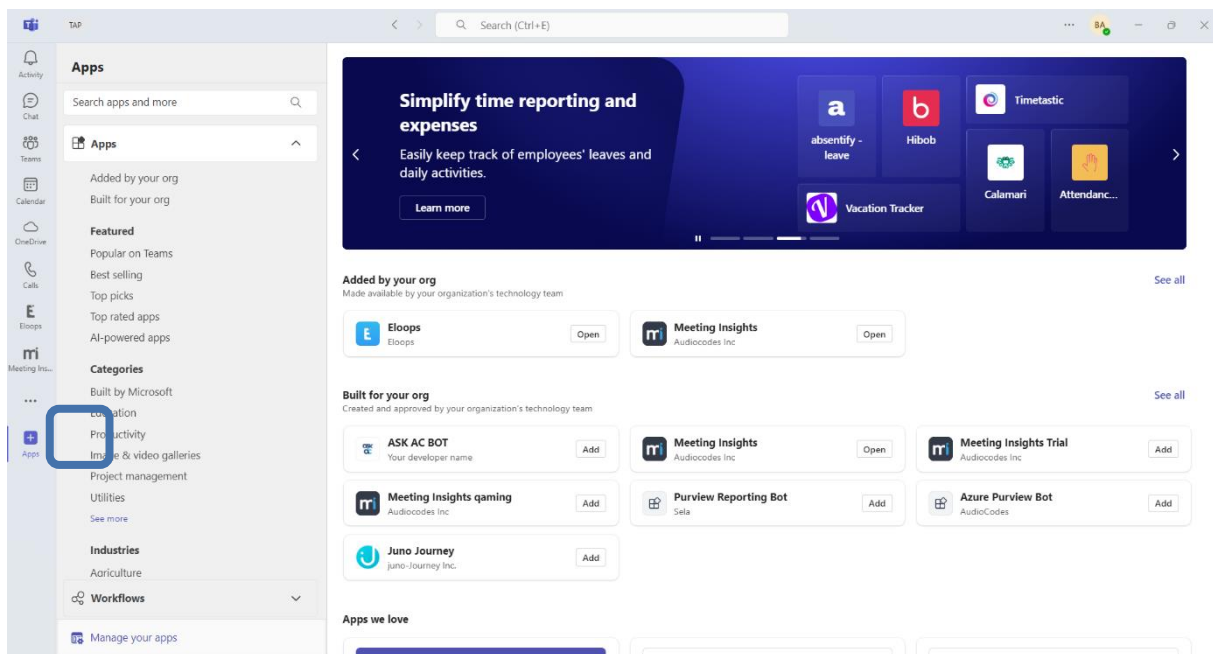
TAP

Search (Ctrl+E)

BA

Activity

Chat

Teams

Calendar

OneDrive

Calls

Eloops

Meeting Ins...

...

Apps

Apps

Search apps and more

Apps

Added by your org

Built for your org

Featured

Popular on Teams

Best selling

Top picks

Top rated apps

AI-powered apps

Categories

Built by Microsoft

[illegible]cation

Pro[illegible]uctivity

Ima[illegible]e & video galleries

Project management

Utilities

See more

Industries

Agriculture

Workflows

Manage your apps

Simplify time reporting and expenses

Easily keep track of employees' leaves and daily activities.

Learn more

absentify - leave

Hibob

Timetastic

Calamari

Attendanc...

Vacation Tracker

Added by your org

Made available by your organization's technology team

See all

Eloops
Eloops
Open

Meeting Insights
Audiocodes Inc
Open

Built for your org

Created and approved by your organization's technology team

See all

ASK AC BOT
Your developer name
Add

Meeting Insights
Audiocodes Inc
Open

Meeting Insights Trial
Audiocodes Inc
Add

Meeting Insights qaming
Audiocodes Inc
Add

Purview Reporting Bot
Sela
Add

Azure Purview Bot
AudioCodes
Add

Juno Journey
juno-Journey Inc.
Add

Apps we love